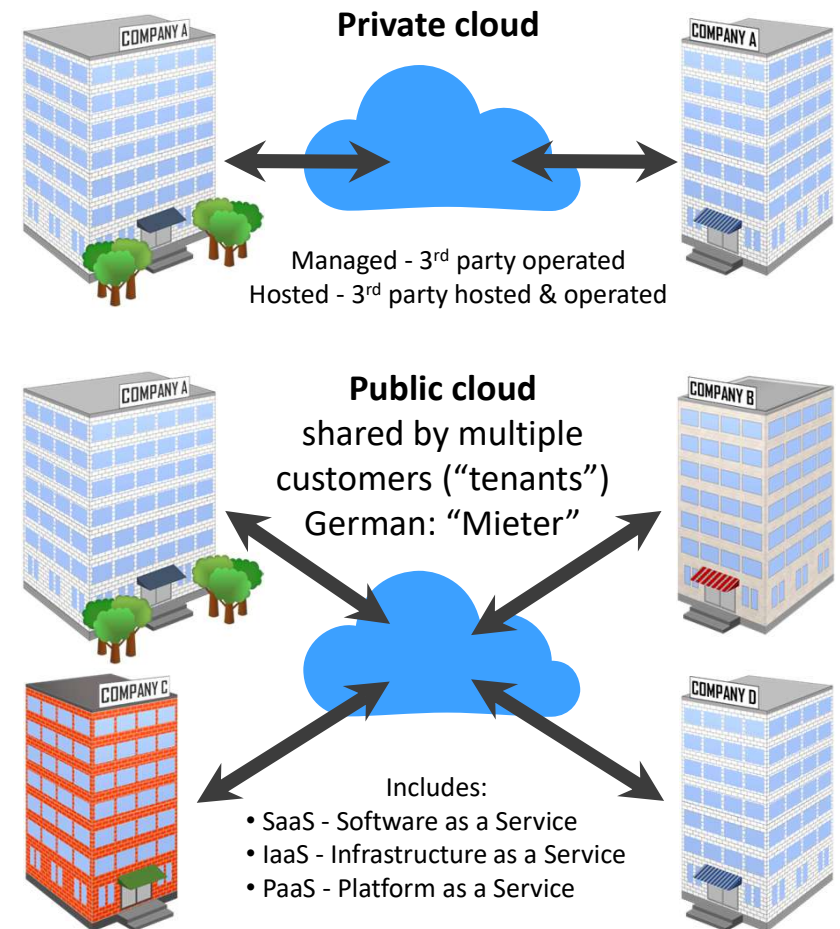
COMPANY A

Private cloud

COMPANY A

Managed - 3rd party operated
Hosted - 3rd party hosted & operated

COMPANY A

Public cloud
shared by multiple customers ("tenants")
German: "Mieter"

COMPANY B

COMPANY C

COMPANY D

Includes:
• SaaS - Software as a Service
• IaaS - Infrastructure as a Service
• PaaS - Platform as a Service